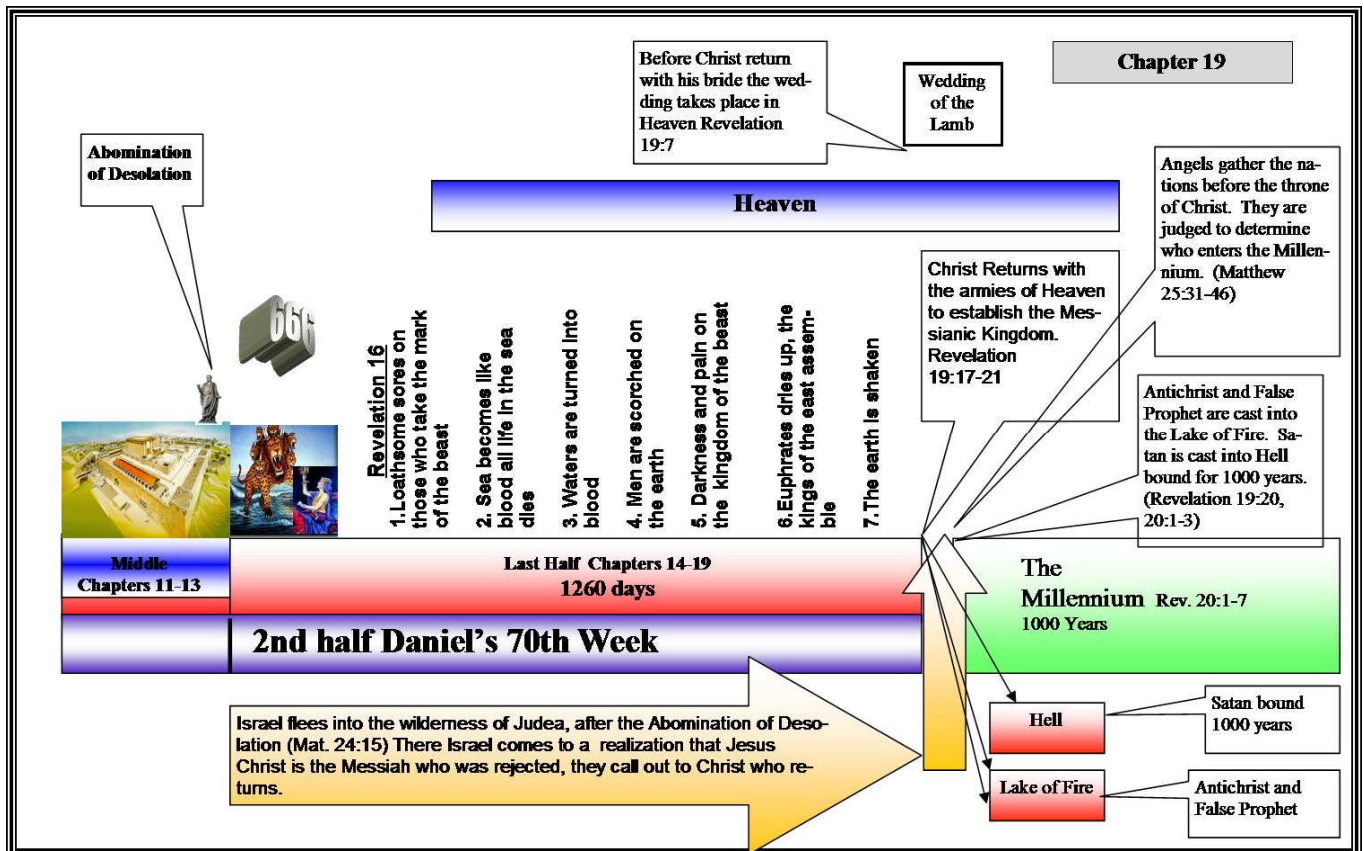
Before Christ return with his bride the wedding takes place in Heaven Revelation 19:7

Wedding of the Lamb

Chapter 19

Abomination of Desolation

Heaven

Angels gather the nations before the throne of Christ. They are judged to determine who enters the Millennium. (Matthew 25:31-46)

Christ Returns with the armies of Heaven to establish the Messianic Kingdom. Revelation 19:17-21

666

Revelation 16

1.Loathsome sores on those who take the mark of the beast

2. Sea becomes like blood all life in the sea dies

3. Waters are turned into blood

4. Men are scorched on the earth

5. Darkness and pain on the kingdom of the beast

6.Euphrates dries up, the kings of the east assemble

7.The earth is shaken

Antichrist and False Prophet are cast into the Lake of Fire. Satan is cast into Hell bound for 1000 years. (Revelation 19:20, 20:1-3)

Middle Chapters 11-13

Last Half Chapters 14-19
1260 days

The Millennium Rev. 20:1-7
1000 Years

2nd half Daniel's 70th Week

Israel flees into the wilderness of Judea, after the Abomination of Desolation (Mat. 24:15) There Israel comes to a realization that Jesus Christ is the Messiah who was rejected, they call out to Christ who returns.

Hell

Satan bound 1000 years

Lake of Fire

Antichrist and False Prophet